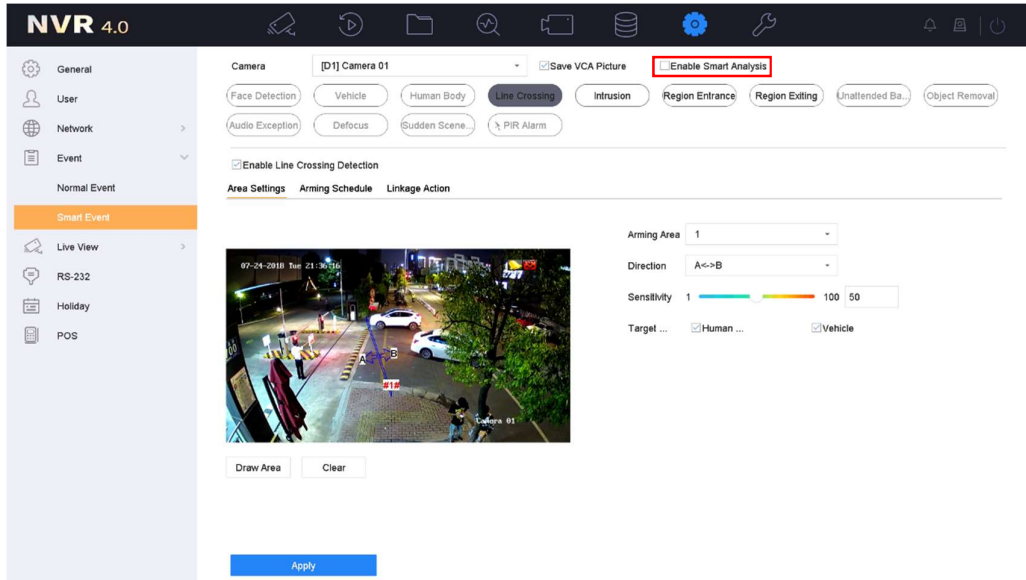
NVR 4.0

General
User
Network
Event
Normal Event
Smart Event
Live View
RS-232
Holiday
POS

Camera [D1] Camera 01 Save VCA Picture Enable Smart Analysis

Face Detection Vehicle Human Body Line Crossing Intrusion Region Entrance Region Exiting Unattended Ba... Object Removal
Audio Exception Defocus Sudden Scene... PIR Alarm

Enable Line Crossing Detection

Area Settings Arming Schedule Linkage Action

07-24-2018 Tue 21:36:16
A B
#1#
Camera 01

Arming Area 1
Direction A<->B
Sensitivity 1 100 50
Target ... Human ... Vehicle

Draw Area Clear

Apply